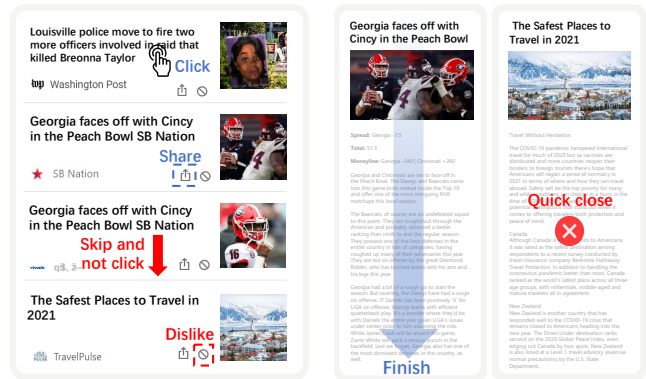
Louisville police move to fire two more officers involved in raid that killed Breonna Taylor

Click

Washington Post

Georgia faces off with Cincy in the Peach Bowl SB Nation

Share

SB Nation

Georgia faces off with Cincy in the Peach Bowl SB Nation

Skip and not click

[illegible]

The Safest Places to Travel in 2021

Dislike

TravelPulse

Georgia faces off with Cincy in the Peach Bowl

Spread: Georgia -7.5

Total: 51.5

Moneyline: Georgia -380 | Cincinnati +260

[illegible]

Finish

The Safest Places to Travel in 2021

Travel Without Hesitation

Quick close

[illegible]

Canada

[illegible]

New Zealand

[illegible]